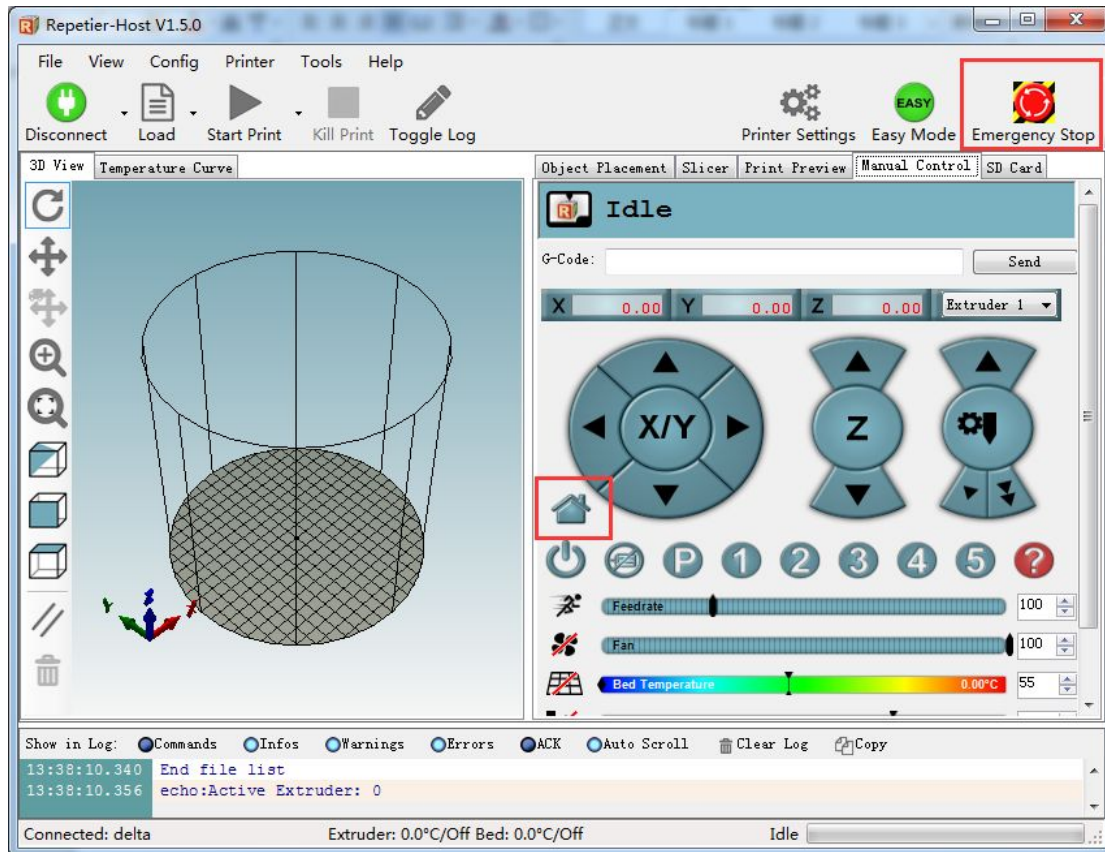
Repetier-Host V1.5.0

File View Config Printer Tools Help

Disconnect Load Start Print Kill Print Toggle Log Printer Settings EASY Easy Mode Emergency Stop

3D View Temperature Curve

Object Placement Slicer Print Preview Manual Control SD Card

Idle

G-Code: Send

X 0.00 Y 0.00 Z 0.00 Extruder 1

X/Y

Z

P 1 2 3 4 5 ?

Feedrate 100

Fan 100

Bed Temperature 0.00°C 55

Show in Log: Commands Infos Warnings Errors ACK Auto Scroll Clear Log Copy

13:38:10.340 End file list
13:38:10.356 echo:Active Extruder: 0

Connected: delta Extruder: 0.0°C/Off Bed: 0.0°C/Off Idle